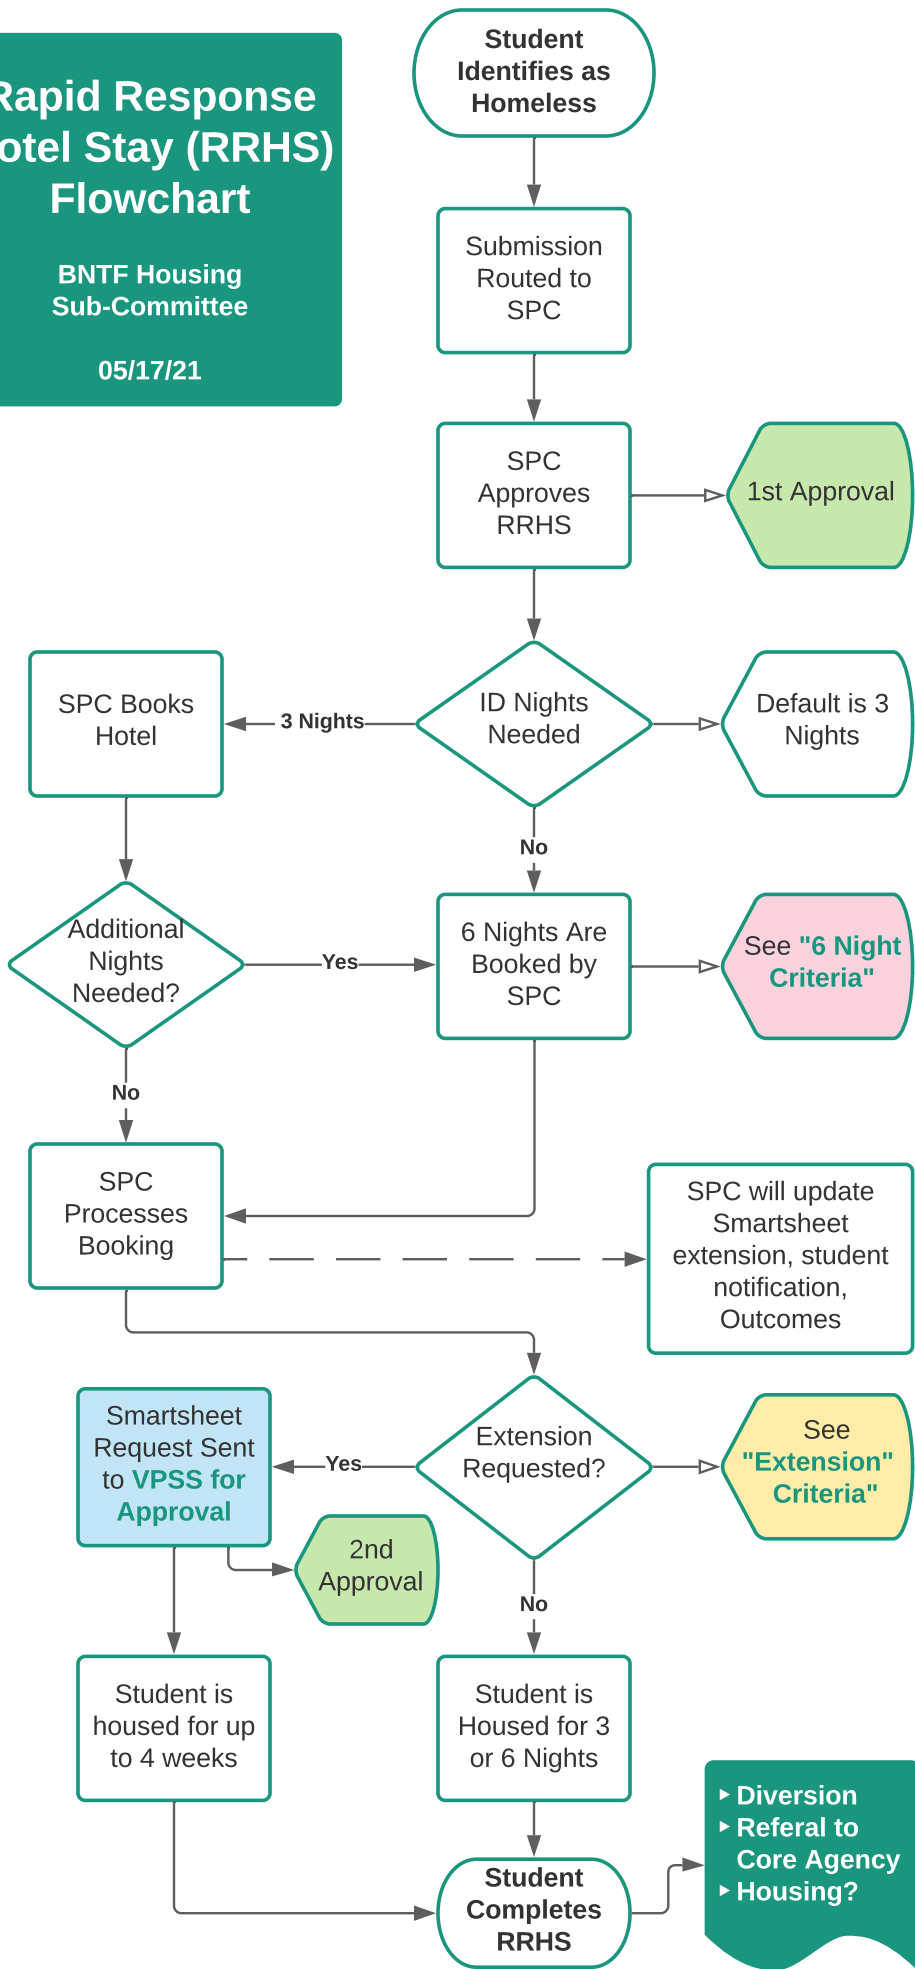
Rapid Response otel Stay (RRHS) Flowchart

BNTF Housing Sub-Committee

05/17/21

Student Identifies as Homeless

Submission Routed to SPC

SPC Approves RRHS

1st Approval

ID Nights Needed

3 Nights

SPC Books Hotel

Default is 3 Nights

No

Additional Nights Needed?

Yes

6 Nights Are Booked by SPC

See "6 Night Criteria"

No

SPC Processes Booking

SPC will update Smartsheet extension, student notification, Outcomes

Extension Requested?

Yes

Smartsheet Request Sent to VPSS for Approval

See "Extension" Criteria"

2nd Approval

No

Student is housed for up to 4 weeks

Student is Housed for 3 or 6 Nights

Student Completes RRHS

Diversion
Referal to Core Agency
Housing?